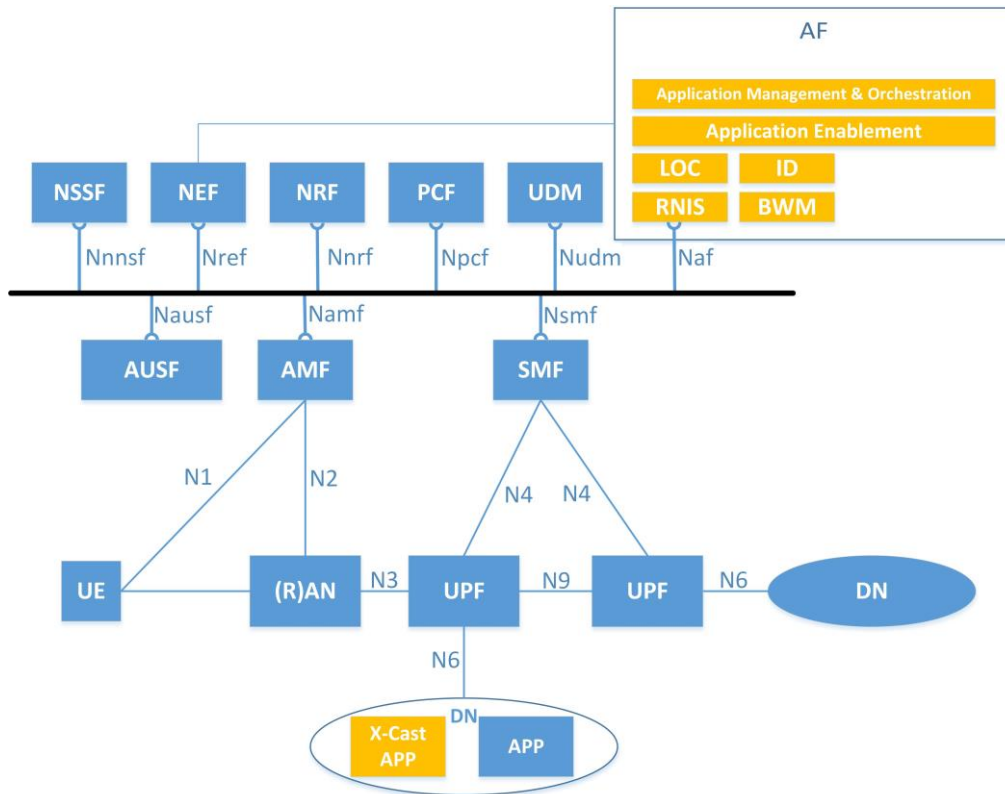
AF

Application Management & Orchestration

Application Enablement

LOC

ID

RNIS

BWM

NSSF

NEF

NRF

PCF

UDM

Nnnsf

Nref

Nnrf

Npcf

Nudm

Naf

Nausf

Namf

Nsmf

AUSF

AMF

SMF

N1

N2

N4

N4

UE

(R)AN

N3

UPF

N9

UPF

N6

DN

N6

DN

X-Cast APP

APP